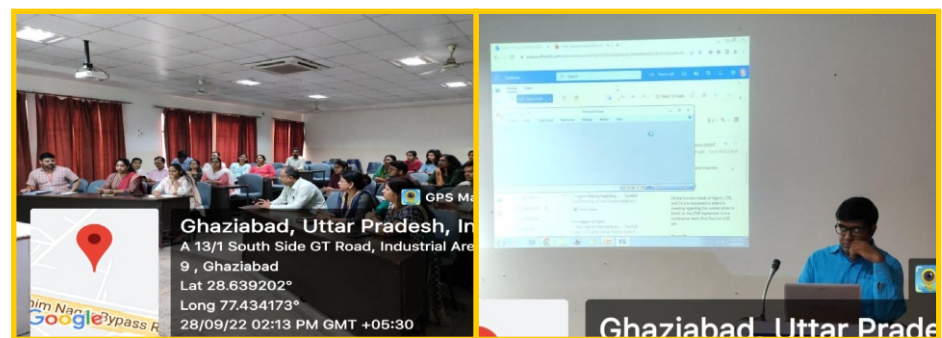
GPS Ma

Ghaziabad, Uttar Pradesh, In

A 13/1 South Side GT Road, Industrial Are

9 , Ghaziabad

Lat 28.639202°

Long 77.434173°

28/09/22 02:13 PM GMT +05:30

Google

him Nag

Bypass R

Ghaziabad, Uttar Prade